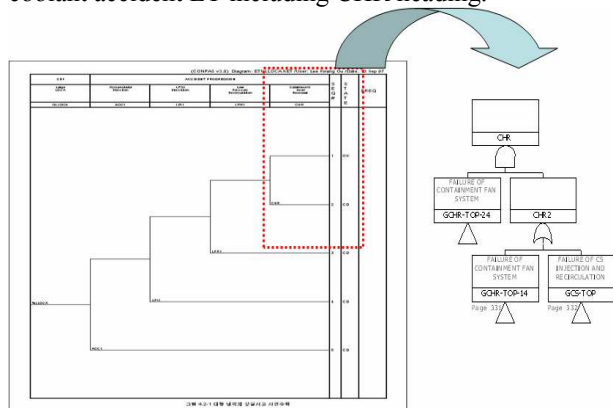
coolant accident ET including CHR heading.

(CONPAS v3.0) Diagram: ET-LLOCA.KET User: Lee Yoonig Co. Date: 10 Sep 07

ACCIDENT PROGRESSION

LLOCA

CHR

1 OK

2 CD

3 CD

4 CD

5 CD

FREQ

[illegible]

CHR

FAILURE OF CONTAINMENT FAN SYSTEM

GCHR-TOP-24

CHR2

FAILURE OF CONTAINMENT FAN SYSTEM

GCHR-TOP-14

Page 331

FAILURE OF CS INJECTION AND RECIRCULATION

GCS-TOP

Page 332